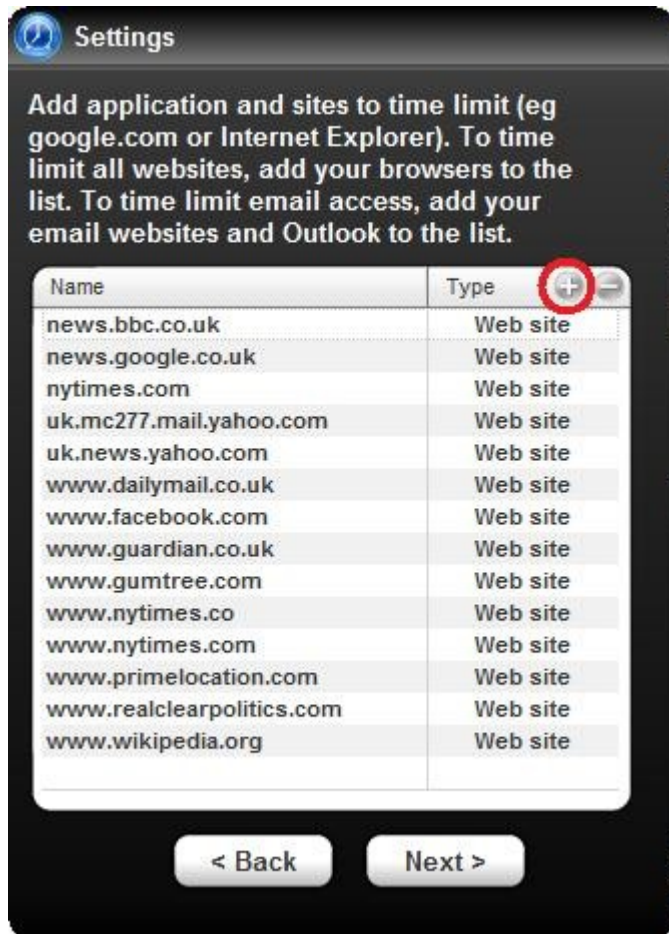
Settings

Add application and sites to time limit (eg google.com or Internet Explorer). To time limit all websites, add your browsers to the list. To time limit email access, add your email websites and Outlook to the list.

| Name | Type |
|---|---|
| news.bbc.co.uk | Web site |
| news.google.co.uk | Web site |
| nytimes.com | Web site |
| uk.mc277.mail.yahoo.com | Web site |
| uk.news.yahoo.com | Web site |
| www.dailymail.co.uk | Web site |
| www.facebook.com | Web site |
| www.guardian.co.uk | Web site |
| www.gumtree.com | Web site |
| www.nytimes.co | Web site |
| www.nytimes.com | Web site |
| www.primelocation.com | Web site |
| www.realclearpolitics.com | Web site |
| www.wikipedia.org | Web site |

< Back

Next >